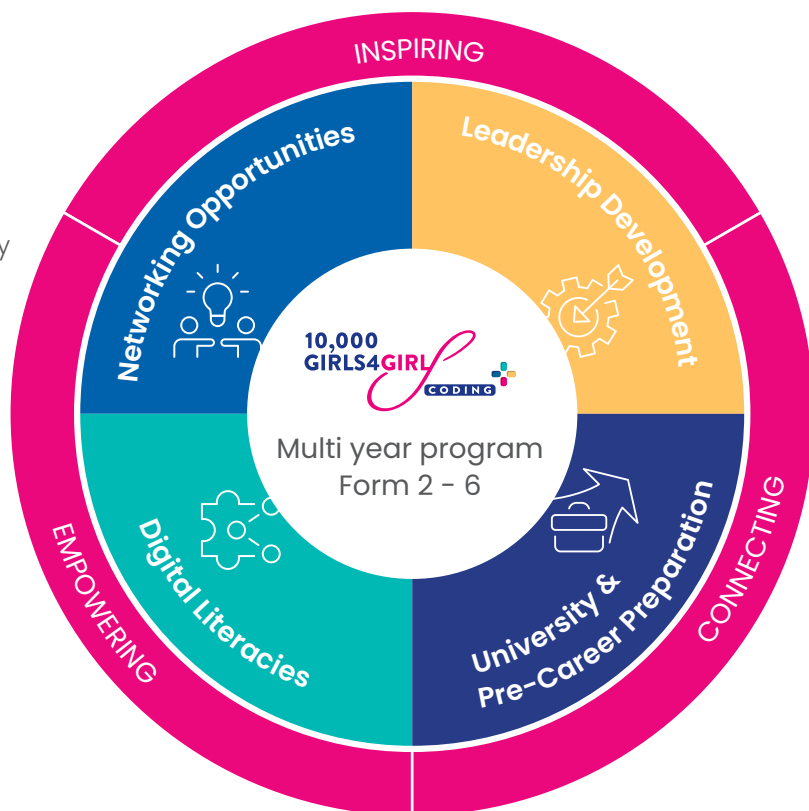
INSPIRING

Networking Opportunities

Leadership Development

10,000 GIRLS4GIRL CODING

Multi year program
Form 2 - 6

Digital Literacies

University & Pre-Career Preparation

EMPOWERING

CONNECTING

y